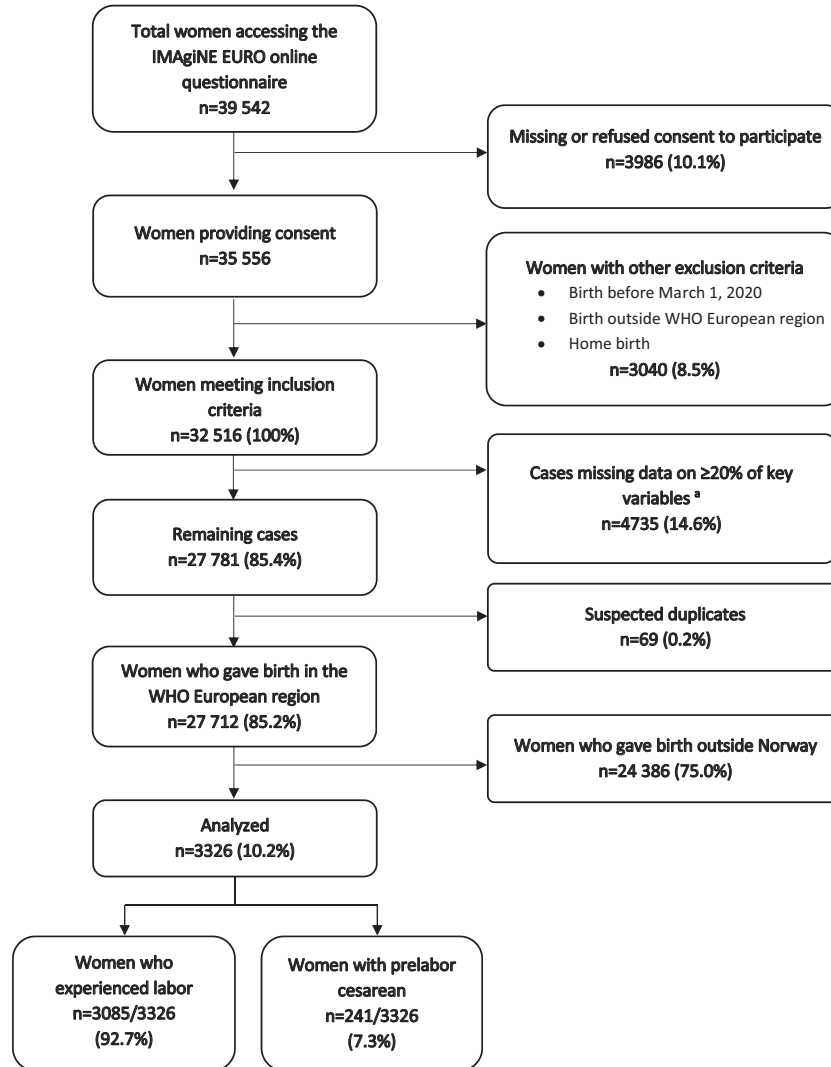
Total women accessing the IMAgiNE EURO online questionnaire
n=39 542

Missing or refused consent to participate
n=3986 (10.1%)

Women providing consent
n=35 556

Women with other exclusion criteria
- Birth before March 1, 2020
- Birth outside WHO European region
- Home birth

n=3040 (8.5%)

Women meeting inclusion criteria
n=32 516 (100%)

Cases missing data on ≥20% of key variables $^a$
n=4735 (14.6%)

Remaining cases
n=27 781 (85.4%)

Suspected duplicates
n=69 (0.2%)

Women who gave birth in the WHO European region
n=27 712 (85.2%)

Women who gave birth outside Norway
n=24 386 (75.0%)

Analyzed
n=3326 (10.2%)

Women who experienced labor
n=3085/3326
(92.7%)

Women with prelabor cesarean
n=241/3326
(7.3%)